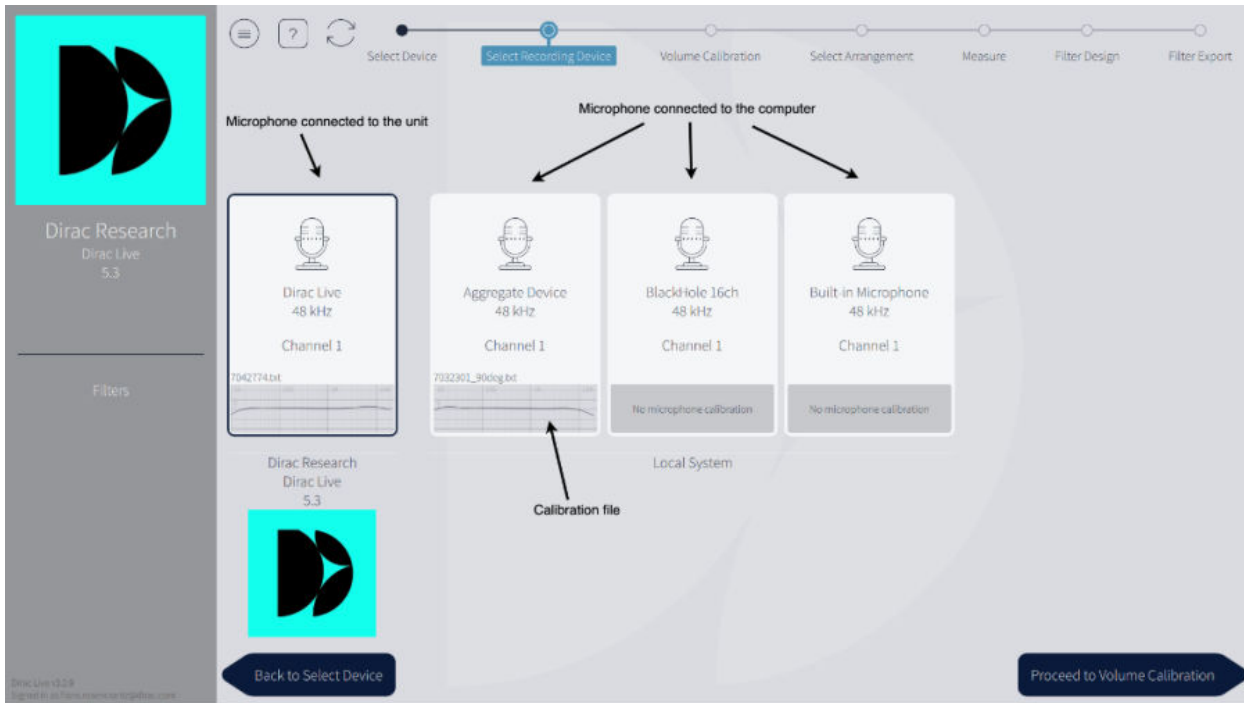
Dirac Research
Dirac Live
5.3

Filters

Dirac Live v3.2.0
Signed in as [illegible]

?

Select Device
Select Recording Device
Volume Calibration
Select Arrangement
Measure
Filter Design
Filter Export

Microphone connected to the unit

Microphone connected to the computer

Dirac Live
48 kHz
Channel 1
7042774.txt

Aggregate Device
48 kHz
Channel 1
7032301_90deg.txt

BlackHole 16ch
48 kHz
Channel 1
No microphone calibration

Built-in Microphone
48 kHz
Channel 1
No microphone calibration

Dirac Research
Dirac Live
5.3

Local System

Calibration file

Back to Select Device

Proceed to Volume Calibration